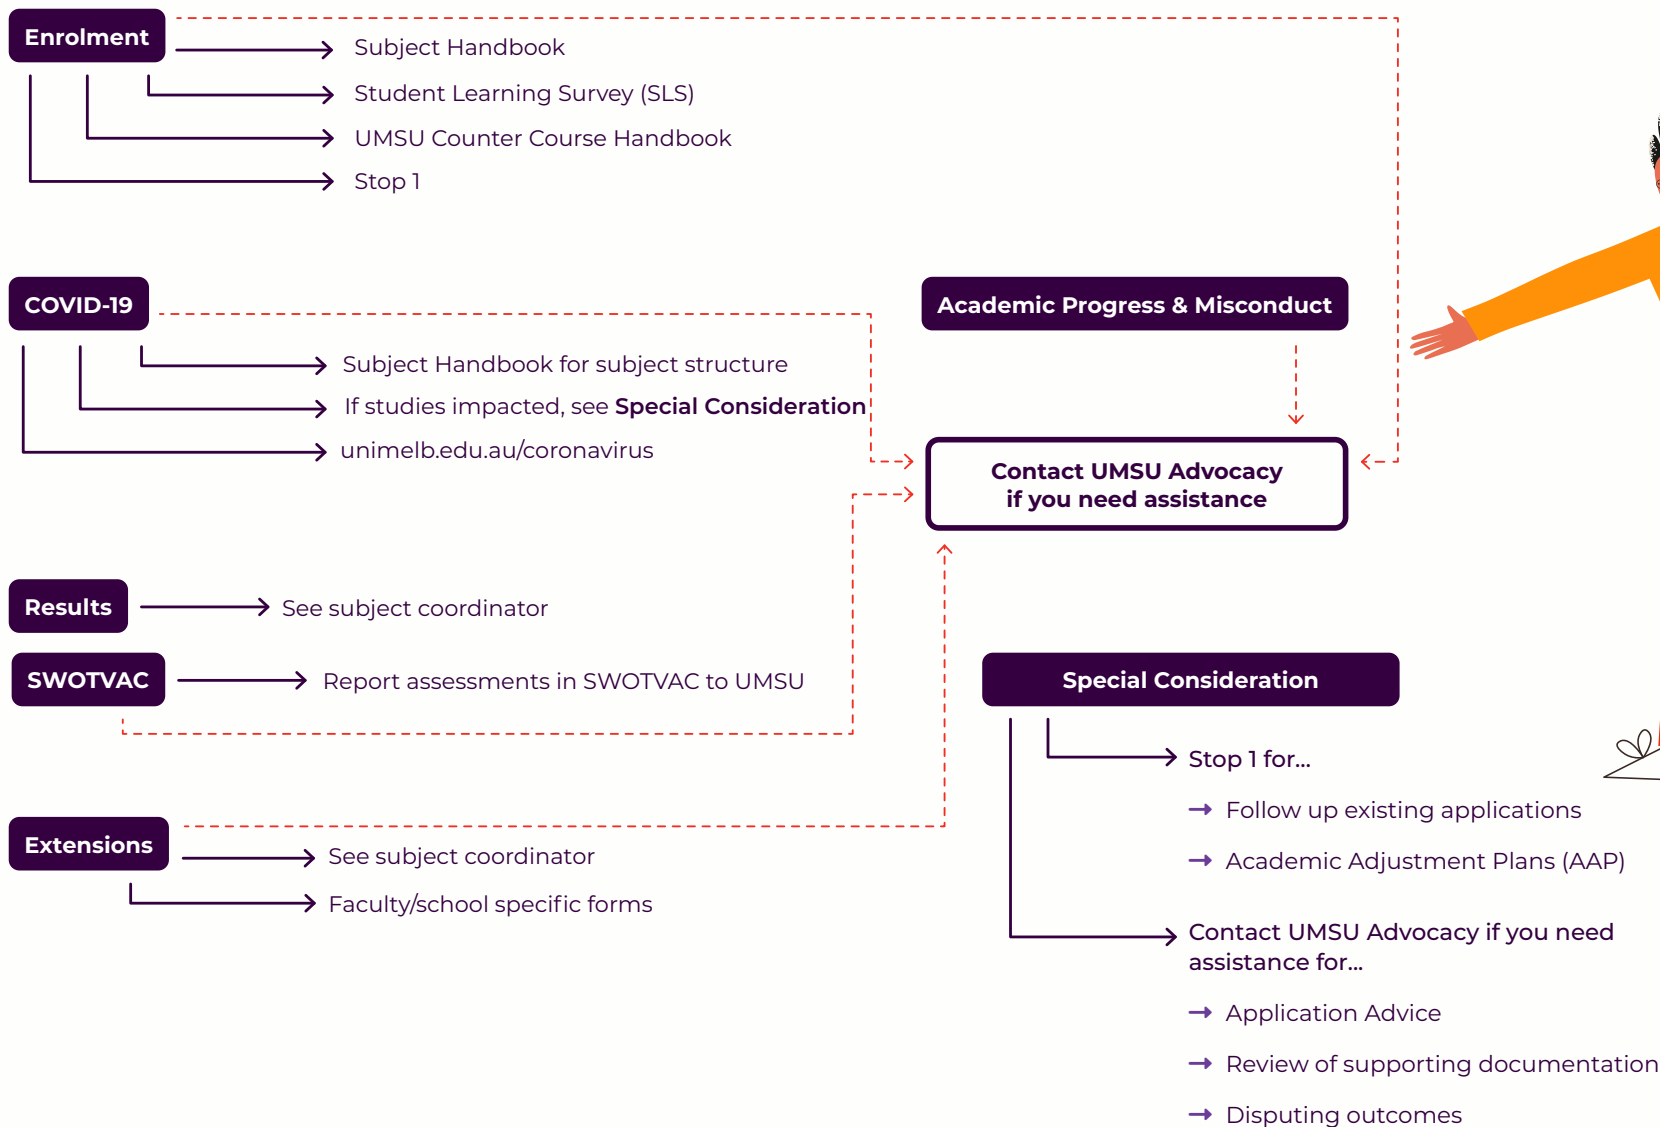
Enrolment

Subject Handbook

Student Learning Survey (SLS)

UMSU Counter Course Handbook

Stop 1

COVID-19

Subject Handbook for subject structure

If studies impacted, see **Special Consideration**

unimelb.edu.au/coronavirus

Academic Progress & Misconduct

Contact UMSU Advocacy if you need assistance

Results

See subject coordinator

SWOTVAC

Report assessments in SWOTVAC to UMSU

Special Consideration

Stop 1 for...

→ Follow up existing applications

→ Academic Adjustment Plans (AAP)

Extensions

See subject coordinator

Faculty/school specific forms

Contact UMSU Advocacy if you need assistance for...

→ Application Advice

→ Review of supporting documentation

→ Disputing outcomes